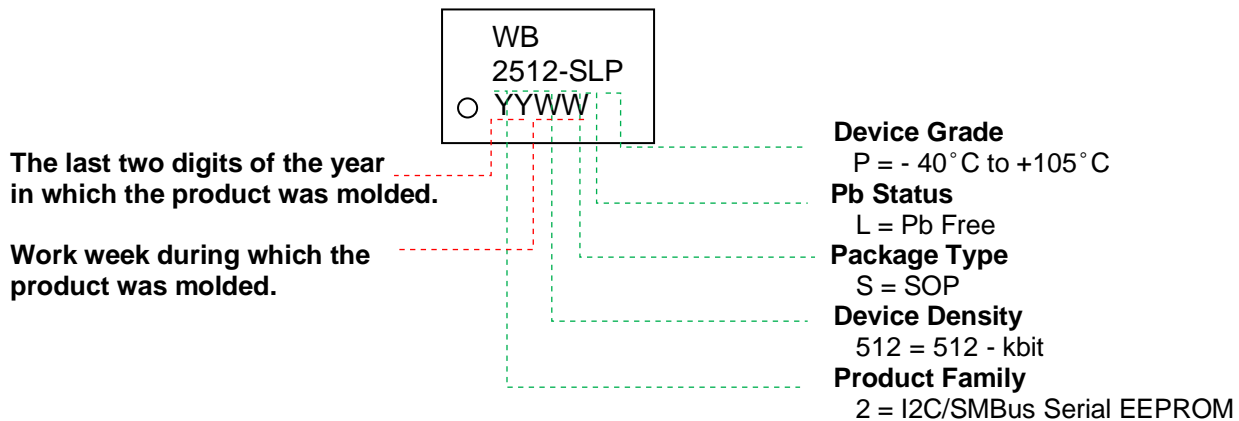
WB
2512-SLP
YYWW

The last two digits of the year in which the product was molded.

Work week during which the product was molded.

Device Grade
P = - 40˚C to +105˚C

Pb Status
L = Pb Free

Package Type
S = SOP

Device Density
512 = 512 - kbit

Product Family
2 = I2C/SMBus Serial EEPROM